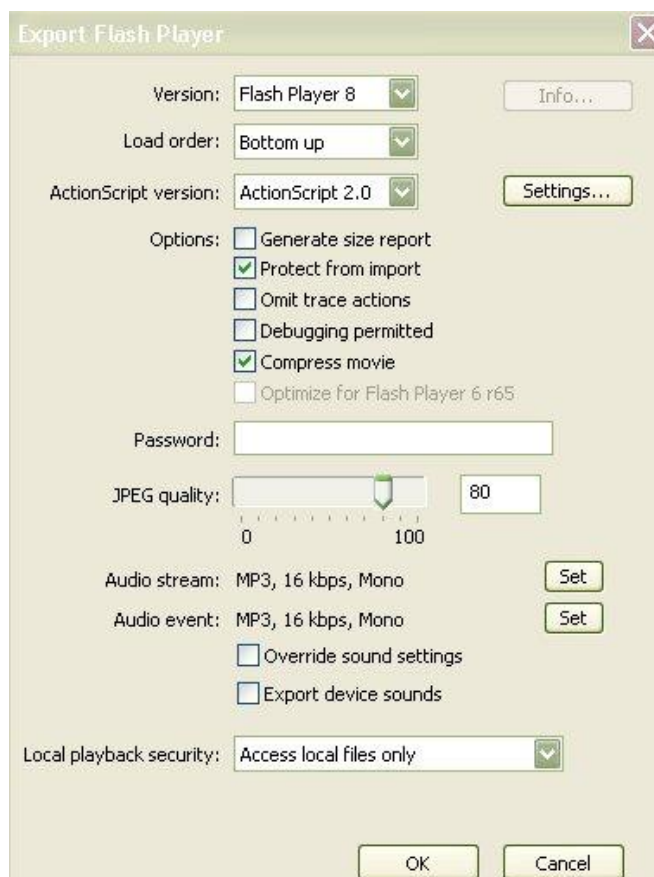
Export Flash Player

Version: Flash Player 8

Info...

Load order: Bottom up

ActionScript version: ActionScript 2.0

Settings...

Options: Generate size report
Protect from import
Omit trace actions
Debugging permitted
Compress movie
Optimize for Flash Player 6 r65

Password:

JPEG quality: 80

0 100

Audio stream: MP3, 16 kbps, Mono Set

Audio event: MP3, 16 kbps, Mono Set

Override sound settings

Export device sounds

Local playback security: Access local files only

OK Cancel